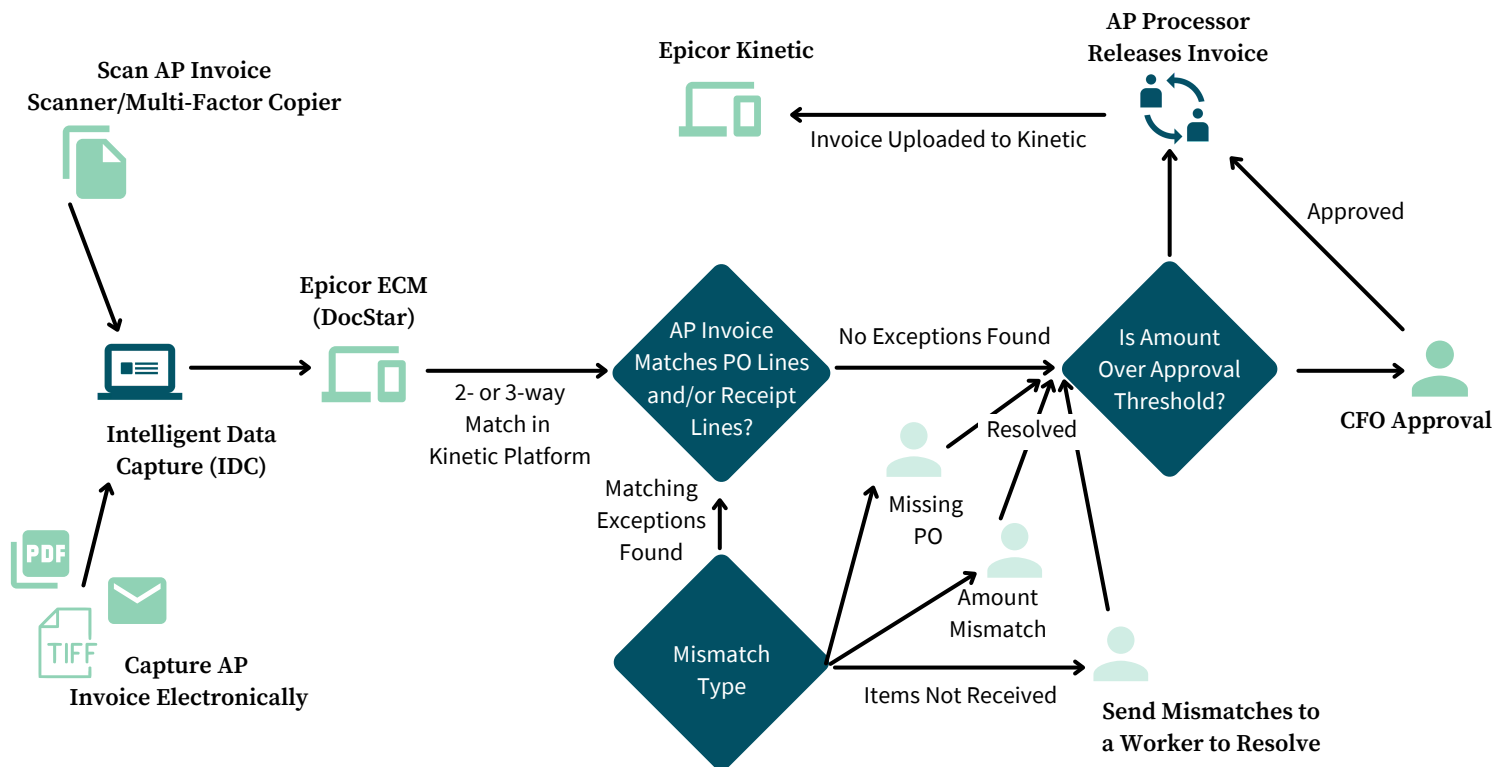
Scan AP Invoice
Scanner/Multi-Factor Copier

Epicor Kinetic

AP Processor
Releases Invoice

Invoice Uploaded to Kinetic

Approved

Epicor ECM
(DocStar)

AP Invoice
Matches PO Lines
and/or Receipt
Lines?

No Exceptions Found

Is Amount
Over Approval
Threshold?

CFO Approval

Intelligent Data
Capture (IDC)

2- or 3-way
Match in
Kinetic Platform

Resolved

Matching
Exceptions
Found

Missing
PO

Amount
Mismatch

PDF

TIFF

Capture AP
Invoice Electronically

Mismatch
Type

Items Not Received

Send Mismatches to
a Worker to Resolve